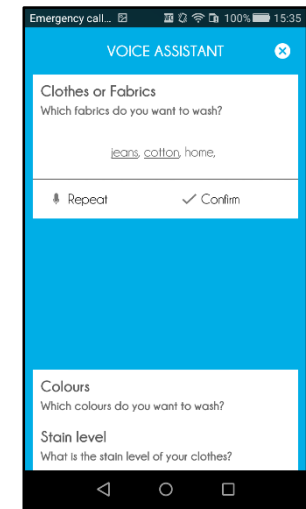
Emergency call... 100% 15:35

VOICE ASSISTANT

Clothes or Fabrics

Which fabrics do you want to wash?

jeans, cotton, home,

Repeat

Confirm

Colours

Which colours do you want to wash?

Stain level

What is the stain level of your clothes?